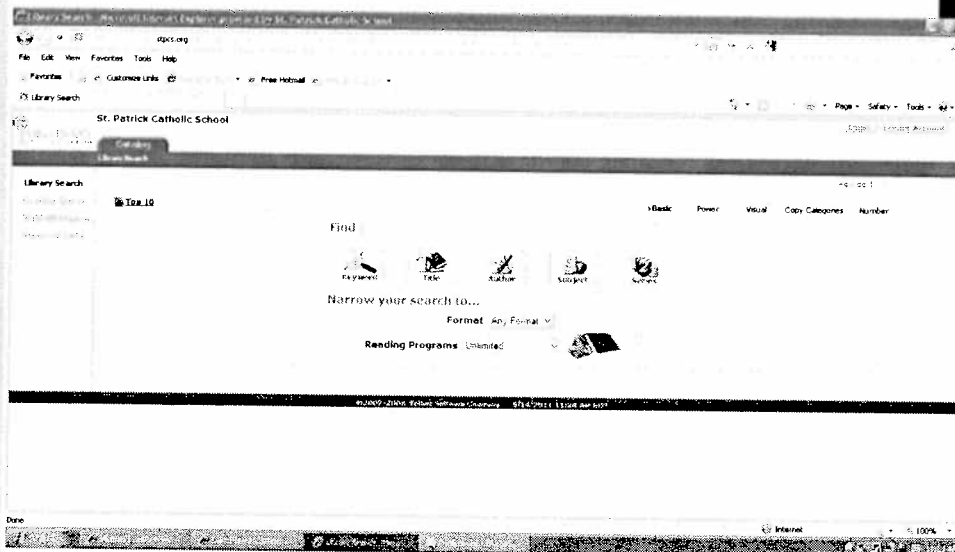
Library Search - Microsoft Internet Explorer provided by St. Patrick Catholic School

stpcs.org

File Edit View Favorites Tools Help

Favorites Customize Links Free Hotmail

Library Search

Page Safety Tools

St. Patrick Catholic School

Catalog

Library Search

Library Search

Top 10

Basic Power Visual Copy Categories Number

Find

Keyword Title Author Subject Series

Narrow your search to...

Format Any Format

Reading Programs Unlimited

©2002-2008 Follett Software Company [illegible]

Done

Internet

100%